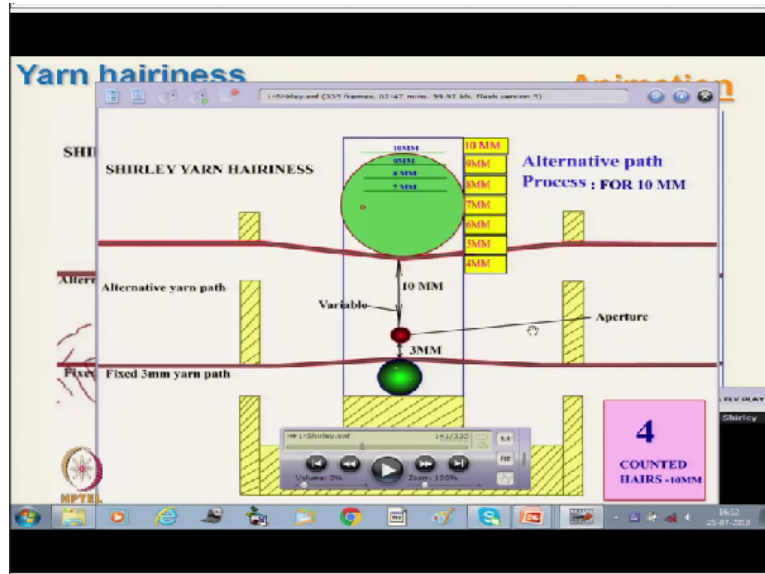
Yarn hairiness

Animation

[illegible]Shirley.swf (335 frames, 02:47 mm, 99.97 kb, flash version 7)

SHI

SHIRLEY YARN HAIRINESS

10MM
9MM
8 MM
7 MM

10 MM
9MM
8MM
7MM
6MM
5MM
4MM

Alternative path Process : FOR 10 MM

Alter

Alternative yarn path

10 MM

Variable

Aperture

3MM

Fixe

Fixed 3mm yarn path

Shirley.swf 141/335

Volume: 0%

Zoom: 100%

4

COUNTED HAIRS -10MM

NPTEL

Shirley

16:32
25-07-2018